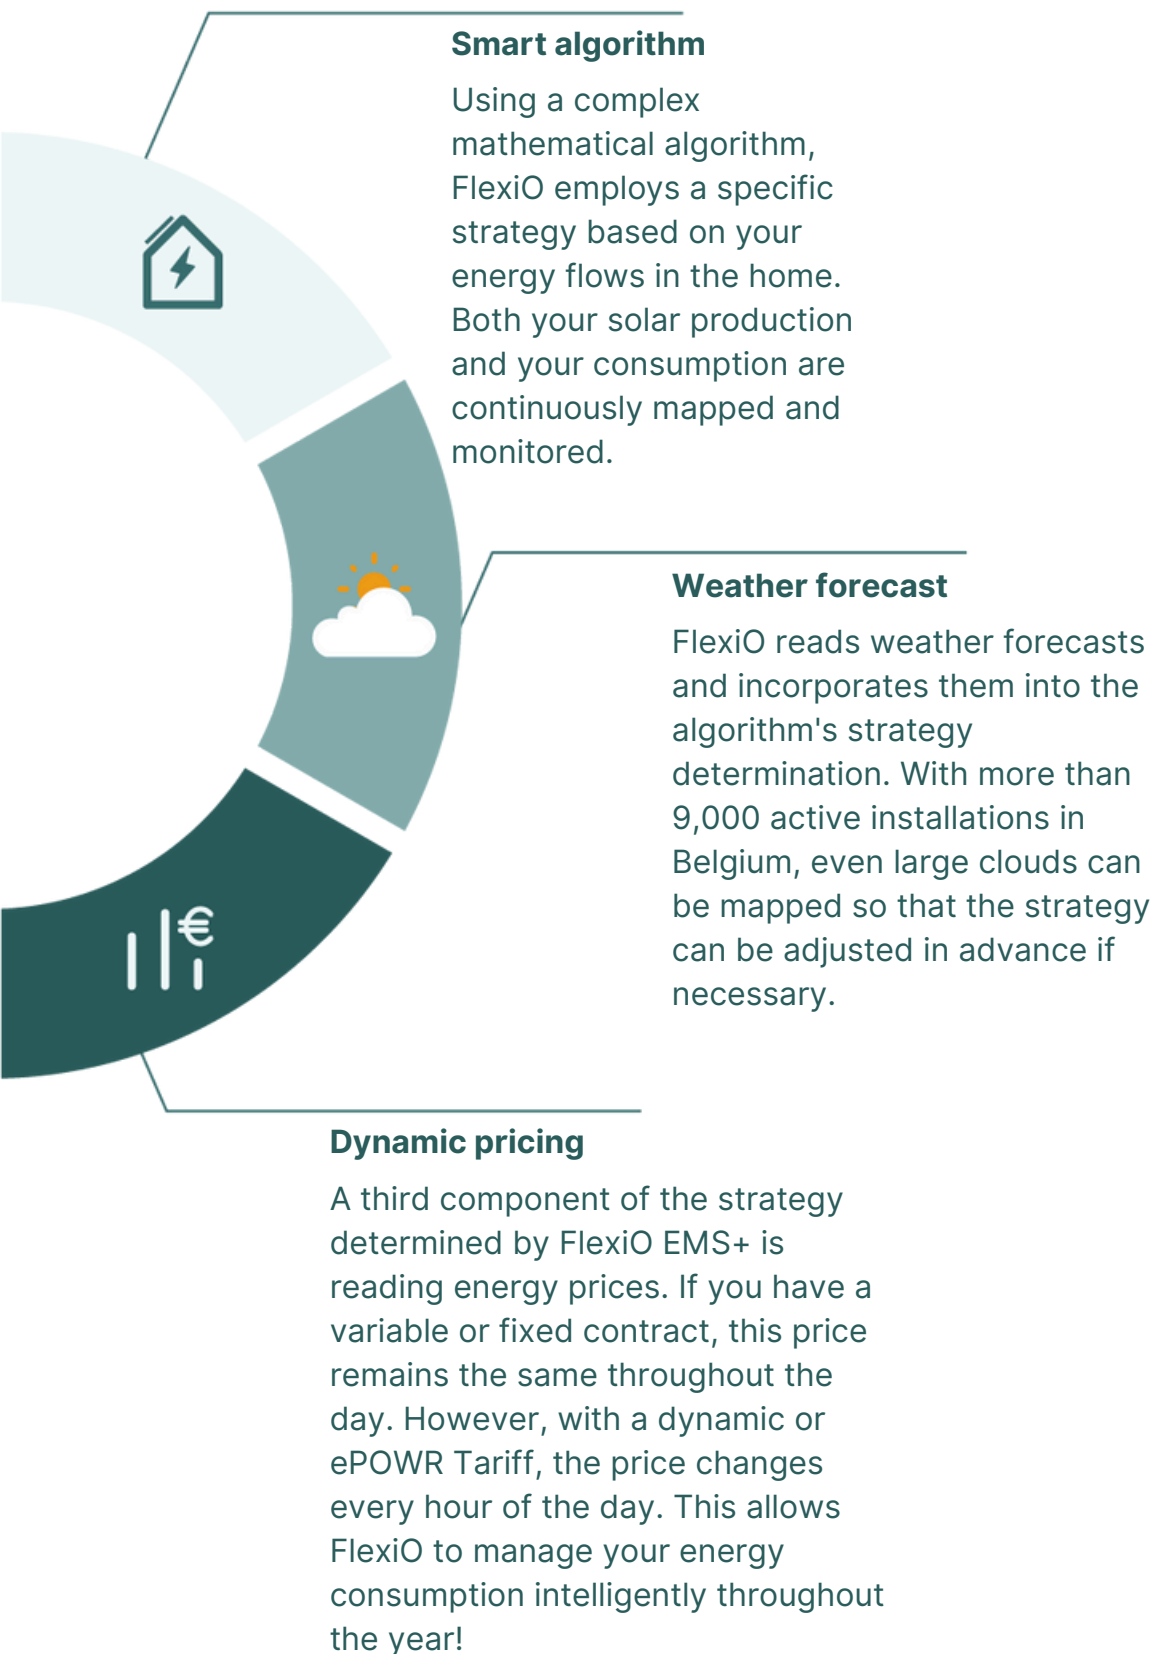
Smart algorithm

Using a complex mathematical algorithm, FlexiO employs a specific strategy based on your energy flows in the home. Both your solar production and your consumption are continuously mapped and monitored.

Weather forecast

FlexiO reads weather forecasts and incorporates them into the algorithm's strategy determination. With more than 9,000 active installations in Belgium, even large clouds can be mapped so that the strategy can be adjusted in advance if necessary.

€

Dynamic pricing

A third component of the strategy determined by FlexiO EMS+ is reading energy prices. If you have a variable or fixed contract, this price remains the same throughout the day. However, with a dynamic or ePOWR Tariff, the price changes every hour of the day. This allows FlexiO to manage your energy consumption intelligently throughout the year!